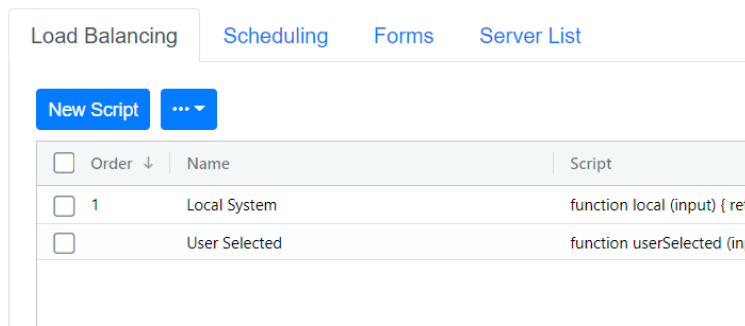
Load Balancing Scheduling Forms Server List

New Script ···

| | Order ↓ | Name | Script |
|---|---|---|---|
| | 1 | Local System | function local (input) { re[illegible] |
| | | User Selected | function userSelected (in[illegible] |